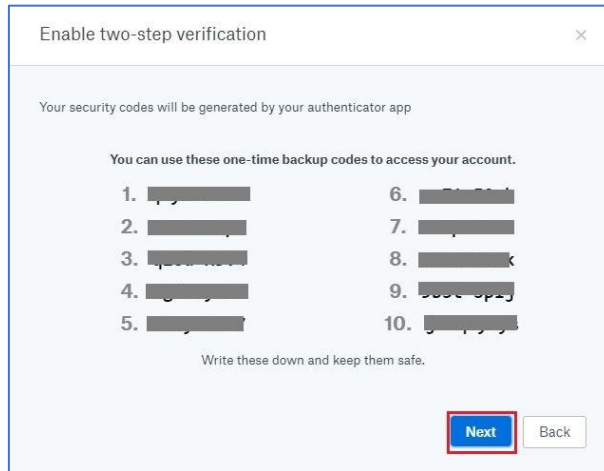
Enable two-step verification

×

Your security codes will be generated by your authenticator app

You can use these one-time backup codes to access your account.

1. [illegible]
2. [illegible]
3. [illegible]
4. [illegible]
5. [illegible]

6. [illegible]
7. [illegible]
8. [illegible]
9. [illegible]
10. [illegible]

Write these down and keep them safe.

Next

Back